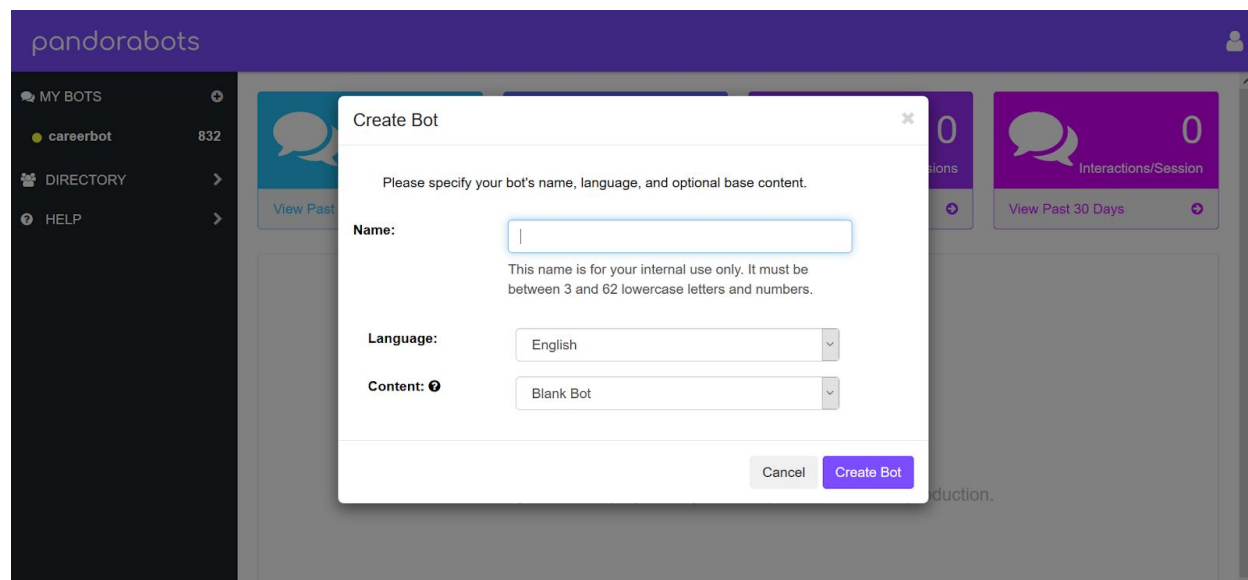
pandorabots

MY BOTS

careerbot 832

DIRECTORY

HELP

View Past

0

sions

0

Interactions/Session

View Past 30 Days

duction.

Create Bot

×

Please specify your bot's name, language, and optional base content.

Name:

This name is for your internal use only. It must be between 3 and 62 lowercase letters and numbers.

Language: English

Content: Blank Bot

Cancel

Create Bot